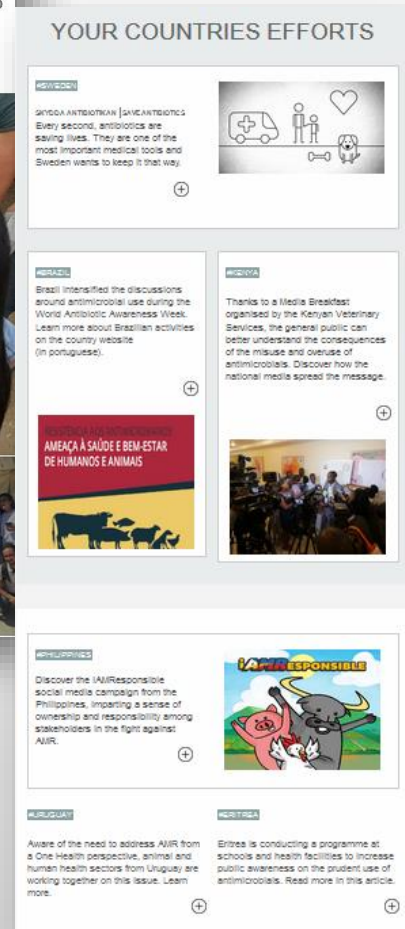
YOUR COUNTRIES EFFORTS

#SWEDEN

SKYDDA ANTIBIOTIKAN | SAVEANTIBIOTICS
Every second, antibiotics are saving lives. They are one of the most important medical tools and Sweden wants to keep it that way.

⊕

#BRAZIL

Brazil intensified the discussions around antimicrobial use during the World Antibiotic Awareness Week. Learn more about Brazilian activities on the country website (in portuguese).

⊕

RESISTÊNCIA AOS ANTIMICROBIANOS
AMEAÇA À SAÚDE E BEM-ESTAR DE HUMANOS E ANIMAIS

#KENYA

Thanks to a Media Breakfast organised by the Kenyan Veterinary Services, the general public can better understand the consequences of the misuse and overuse of antimicrobials. Discover how the national media spread the message.

⊕

#PHILIPPINES

Discover the IAMResponsible social media campaign from the Philippines, imparting a sense of ownership and responsibility among stakeholders in the fight against AMR.

⊕

iAMRESPONSIBLE

#URUGUAY

Aware of the need to address AMR from a One Health perspective, animal and human health sectors from Uruguay are working together on this issue. Learn more.

⊕

#ERITREA

Eritrea is conducting a programme at schools and health facilities to increase public awareness on the prudent use of antimicrobials. Read more in this article.

⊕